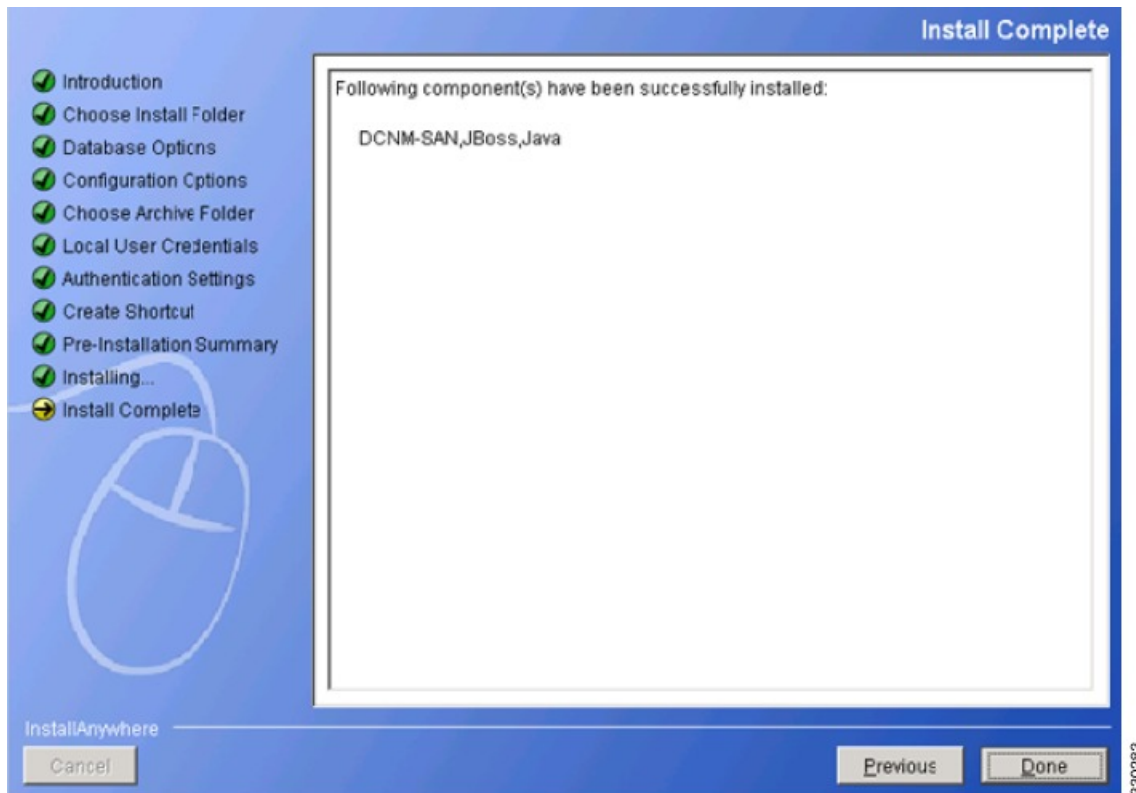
Install Complete

Introduction
Choose Install Folder
Database Options
Configuration Options
Choose Archive Folder
Local User Credentials
Authentication Settings
Create Shortcut
Pre-Installation Summary
Installing...
Install Complete

Following component(s) have been successfully installed:

DCNM-SAN,JBoss,Java

InstallAnywhere

Cancel

Previous

Done

330083